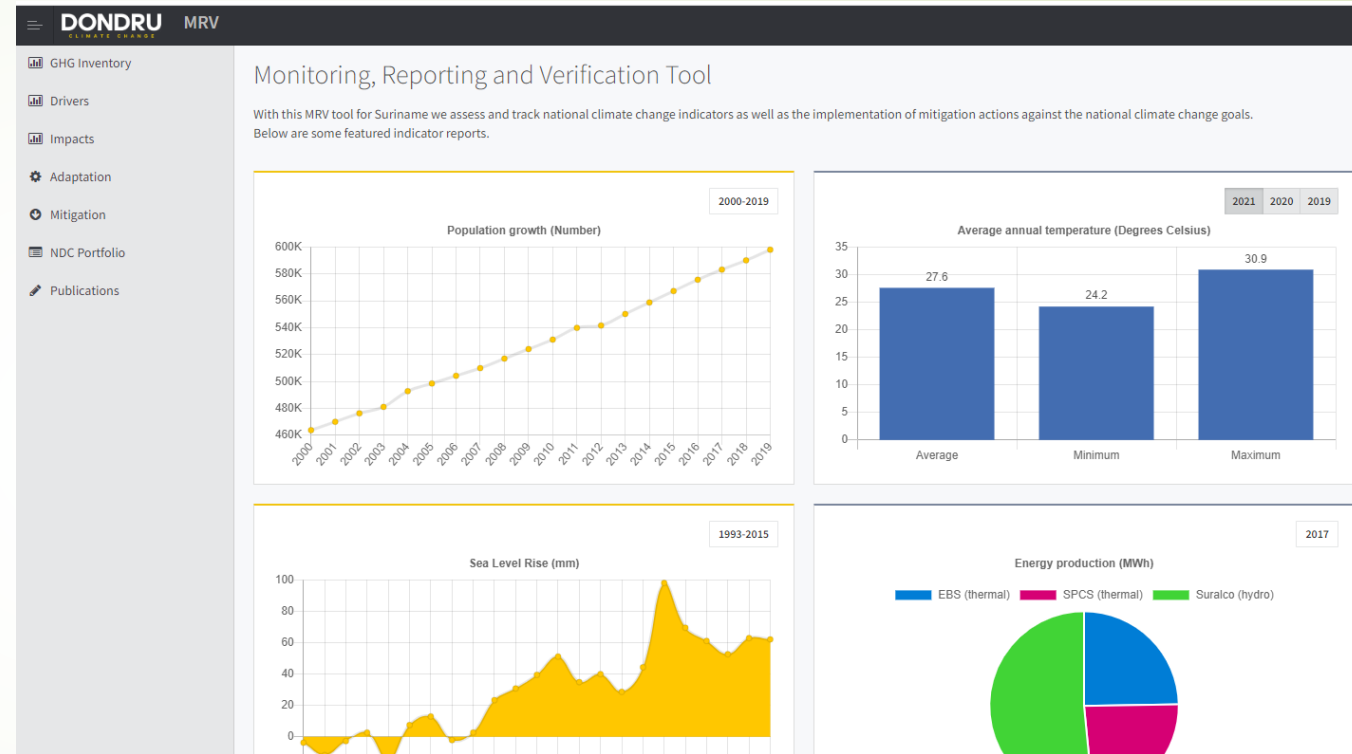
DONDRU CLIMATE CHANGE MRV

GHG Inventory
Drivers
Impacts
Adaptation
Mitigation
NDC Portfolio
Publications

Monitoring, Reporting and Verification Tool

With this MRV tool for Suriname we assess and track national climate change indicators as well as the implementation of mitigation actions against the national climate change goals. Below are some featured indicator reports.

2000-2019

Population growth (Number)

600K
580K
560K
540K
520K
500K
480K
460K

2000 2001 2002 2003 2004 2005 2006 2007 2008 2009 2010 2011 2012 2013 2014 2015 2016 2017 2018 2019

2021 2020 2019

Average annual temperature (Degrees Celsius)

35
30
25
20
15
10
5
0

27.6
24.2
30.9

Average Minimum Maximum

1993-2015

Sea Level Rise (mm)

100
80
60
40
20
0

2017

Energy production (MWh)

EBS (thermal) SPCS (thermal) Suralco (hydro)